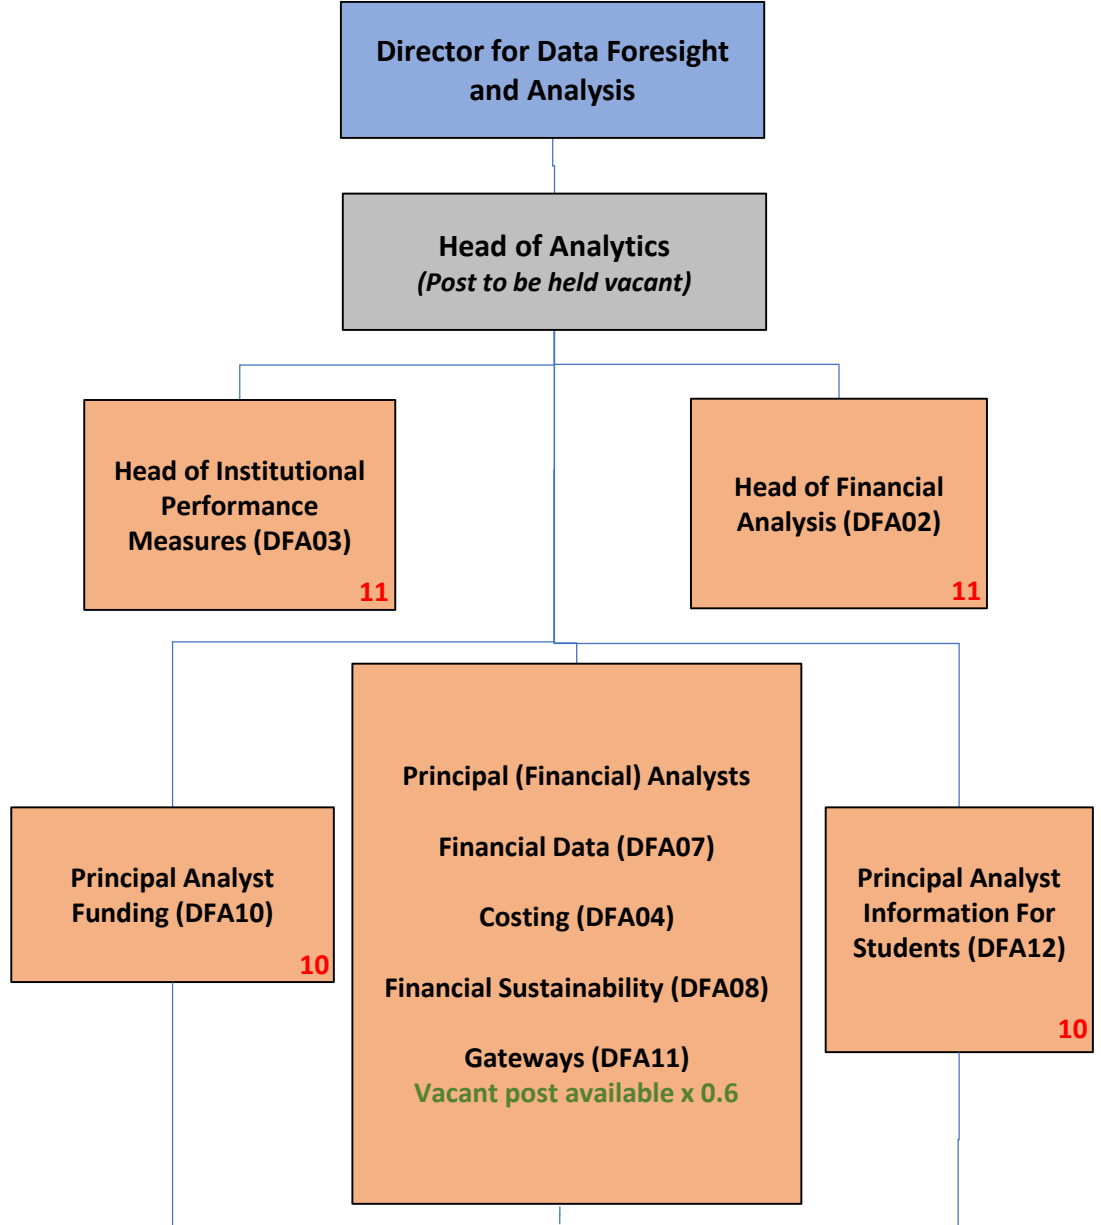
Director for Data Foresight and Analysis

Head of Analytics
*(Post to be held vacant)*

Head of Institutional Performance Measures (DFA03)
11

Head of Financial Analysis (DFA02)
11

Principal Analyst Funding (DFA10)
10

Principal (Financial) Analysts

Financial Data (DFA07)

Costing (DFA04)

Financial Sustainability (DFA08)

Gateways (DFA11)
Vacant post available x 0.6

Principal Analyst Information For Students (DFA12)
10